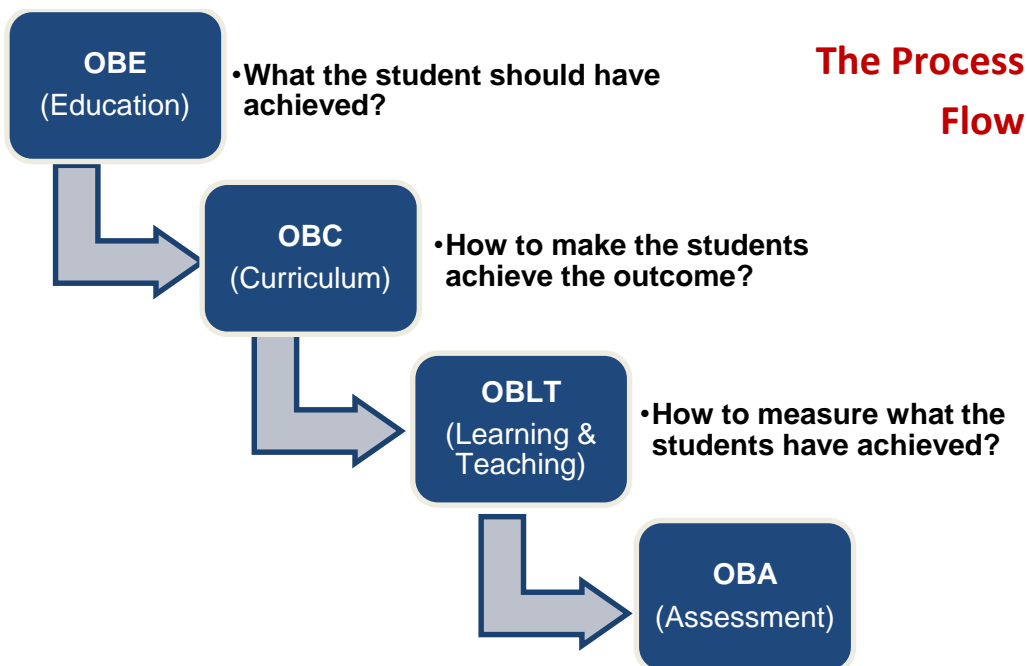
The Process Flow

OBE
(Education)

•What the student should have achieved?

OBC
(Curriculum)

•How to make the students achieve the outcome?

OBLT
(Learning & Teaching)

•How to measure what the students have achieved?

OBA
(Assessment)